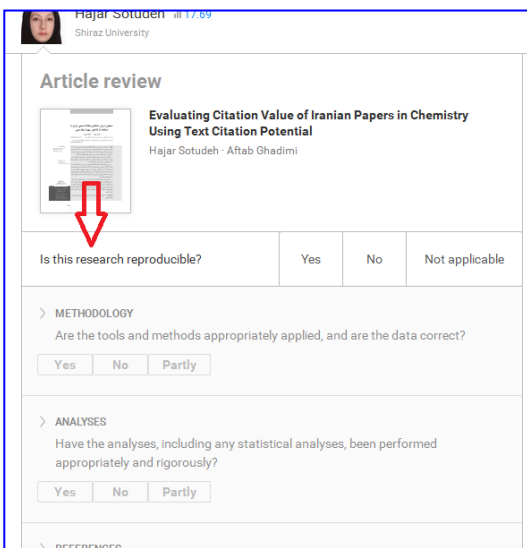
Hajar Sotudeh 17.69
Shiraz University

Article review

Evaluating Citation Value of Iranian Papers in Chemistry Using Text Citation Potential
Hajar Sotudeh · Aftab Ghadimi

Is this research reproducible?

| Yes | No | Not applicable |
|---|---|---|

METHODOLOGY
Are the tools and methods appropriately applied, and are the data correct?
Yes No Partly

ANALYSES
Have the analyses, including any statistical analyses, been performed appropriately and rigorously?
Yes No Partly

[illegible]